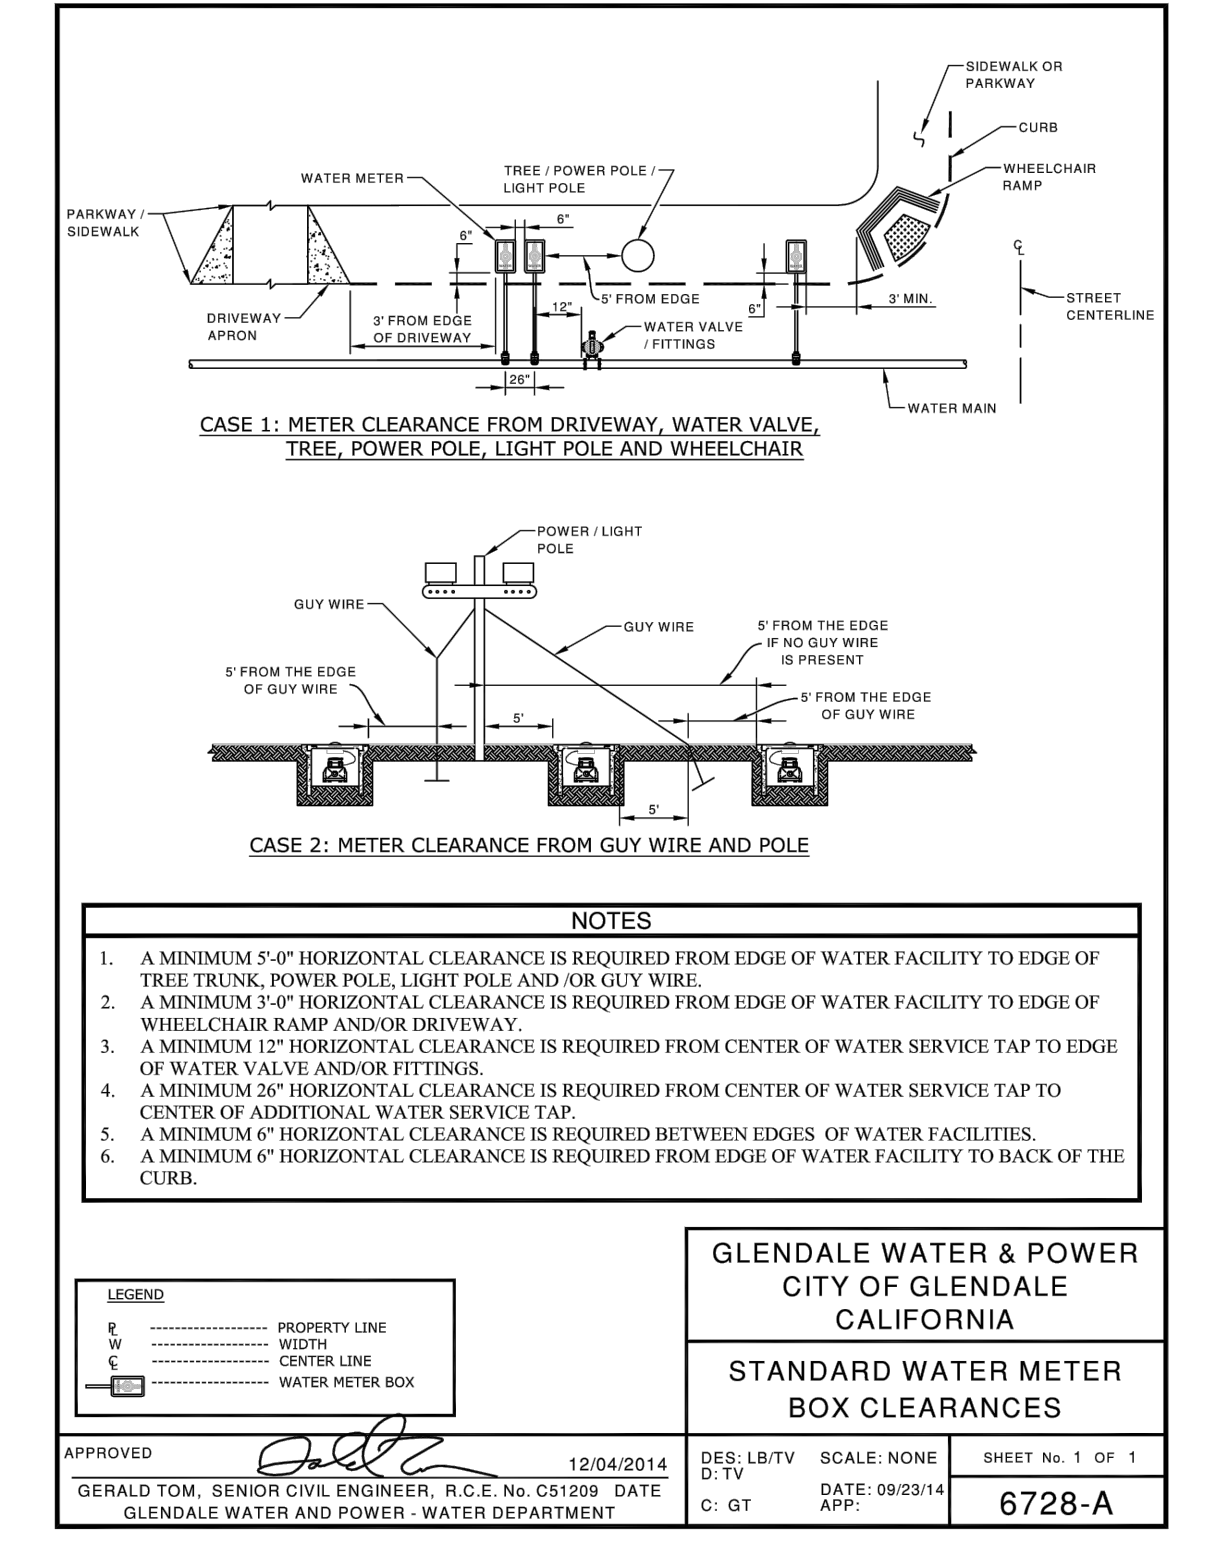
SIDEWALK OR PARKWAY

CURB

WHEELCHAIR RAMP

WATER METER

TREE / POWER POLE / LIGHT POLE

PARKWAY / SIDEWALK

6"

6"

℄

STREET CENTERLINE

5' FROM EDGE

3' MIN.

12"

6"

DRIVEWAY APRON

3' FROM EDGE OF DRIVEWAY

WATER VALVE / FITTINGS

26"

WATER MAIN

CASE 1: METER CLEARANCE FROM DRIVEWAY, WATER VALVE, TREE, POWER POLE, LIGHT POLE AND WHEELCHAIR

POWER / LIGHT POLE

GUY WIRE

GUY WIRE

5' FROM THE EDGE IF NO GUY WIRE IS PRESENT

5' FROM THE EDGE OF GUY WIRE

5' FROM THE EDGE OF GUY WIRE

5'

5'

CASE 2: METER CLEARANCE FROM GUY WIRE AND POLE

NOTES

1. A MINIMUM 5'-0" HORIZONTAL CLEARANCE IS REQUIRED FROM EDGE OF WATER FACILITY TO EDGE OF TREE TRUNK, POWER POLE, LIGHT POLE AND /OR GUY WIRE.
2. A MINIMUM 3'-0" HORIZONTAL CLEARANCE IS REQUIRED FROM EDGE OF WATER FACILITY TO EDGE OF WHEELCHAIR RAMP AND/OR DRIVEWAY.
3. A MINIMUM 12" HORIZONTAL CLEARANCE IS REQUIRED FROM CENTER OF WATER SERVICE TAP TO EDGE OF WATER VALVE AND/OR FITTINGS.
4. A MINIMUM 26" HORIZONTAL CLEARANCE IS REQUIRED FROM CENTER OF WATER SERVICE TAP TO CENTER OF ADDITIONAL WATER SERVICE TAP.
5. A MINIMUM 6" HORIZONTAL CLEARANCE IS REQUIRED BETWEEN EDGES OF WATER FACILITIES.
6. A MINIMUM 6" HORIZONTAL CLEARANCE IS REQUIRED FROM EDGE OF WATER FACILITY TO BACK OF THE CURB.

LEGEND
℘ ------------------ PROPERTY LINE
W ------------------ WIDTH
℄ ------------------ CENTER LINE
------------------ WATER METER BOX

GLENDALE WATER & POWER
CITY OF GLENDALE
CALIFORNIA

STANDARD WATER METER BOX CLEARANCES

APPROVED 12/04/2014

GERALD TOM, SENIOR CIVIL ENGINEER, R.C.E. No. C51209 DATE
GLENDALE WATER AND POWER - WATER DEPARTMENT

DES: LB/TV
D: TV
C: GT

SCALE: NONE
DATE: 09/23/14
APP:

SHEET No. 1 OF 1

6728-A